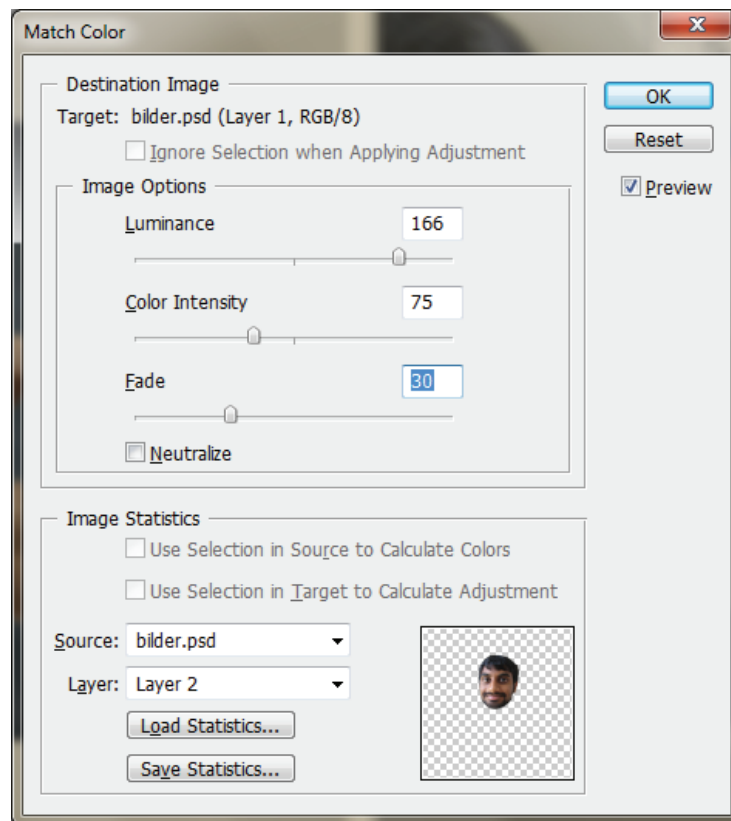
Match Color

Destination Image

Target: bilder.psd (Layer 1, RGB/8)

Ignore Selection when Applying Adjustment

Image Options

Luminance 166

Color Intensity 75

Fade 30

Neutralize

Image Statistics

Use Selection in Source to Calculate Colors

Use Selection in Target to Calculate Adjustment

Source: bilder.psd

Layer: Layer 2

Load Statistics...

Save Statistics...

OK

Reset

Preview